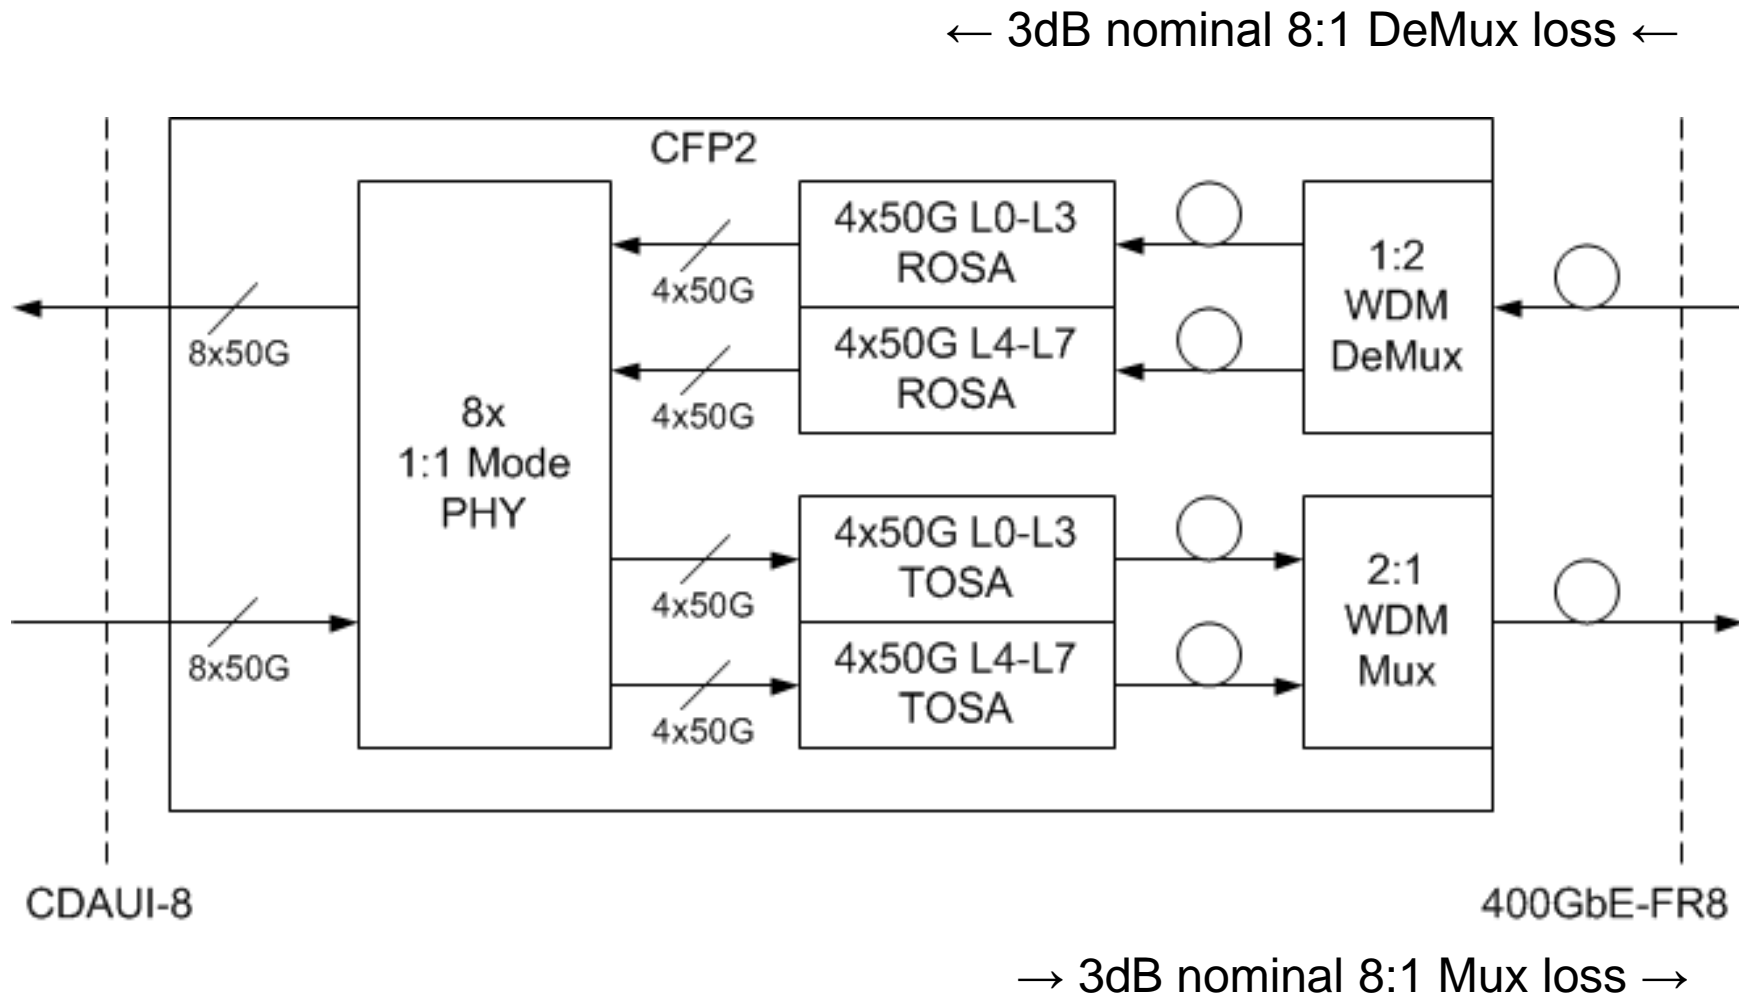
← 3dB nominal 8:1 DeMux loss ←

CFP2

8x50G

8x50G

8x
1:1 Mode
PHY

4x50G

4x50G

4x50G

4x50G

4x50G L0-L3
ROSA

4x50G L4-L7
ROSA

4x50G L0-L3
TOSA

4x50G L4-L7
TOSA

1:2
WDM
DeMux

2:1
WDM
Mux

CDAUI-8

400GbE-FR8

→ 3dB nominal 8:1 Mux loss →